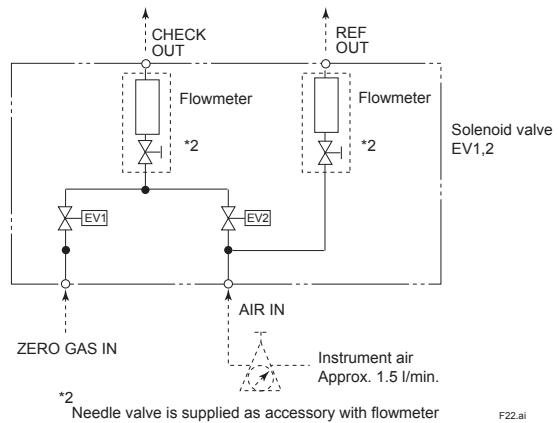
CHECK OUT

REF OUT

Flowmeter

Flowmeter

*2

*2

Solenoid valve EV1,2

EV1

EV2

AIR IN

ZERO GAS IN

Instrument air
Approx. 1.5 l/min.

*2
Needle valve is supplied as accessory with flowmeter

F22.ai